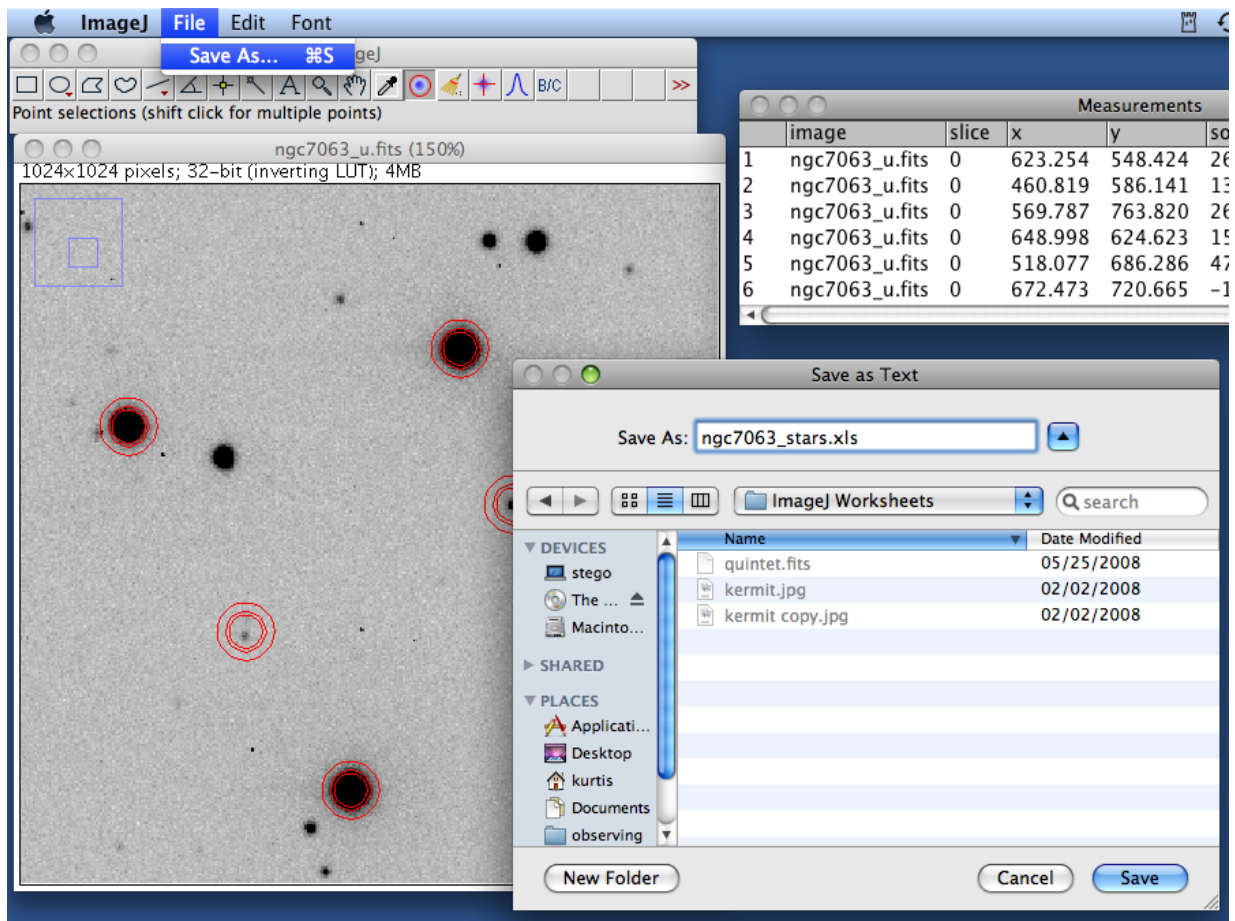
ImageJ File Edit Font

Save As... ⌘S

geJ

B/C

Point selections (shift click for multiple points)

ngc7063_u.fits (150%)

1024x1024 pixels; 32-bit (inverting LUT); 4MB

Measurements

| | image | slice | x | y | so |
|---|---|---|---|---|---|
| 1 | ngc7063_u.fits | 0 | 623.254 | 548.424 | 26 |
| 2 | ngc7063_u.fits | 0 | 460.819 | 586.141 | 13 |
| 3 | ngc7063_u.fits | 0 | 569.787 | 763.820 | 26 |
| 4 | ngc7063_u.fits | 0 | 648.998 | 624.623 | 15 |
| 5 | ngc7063_u.fits | 0 | 518.077 | 686.286 | 47 |
| 6 | ngc7063_u.fits | 0 | 672.473 | 720.665 | -1 |

Save as Text

Save As: ngc7063_stars.xls

ImageJ Worksheets

search

DEVICES
stego
The ...
Macinto...
SHARED
PLACES
Applicati...
Desktop
kurtis
Documents
observing

| Name | Date Modified |
|---|---|
| quintet.fits | 05/25/2008 |
| kermit.jpg | 02/02/2008 |
| kermit copy.jpg | 02/02/2008 |

New Folder

Cancel

Save